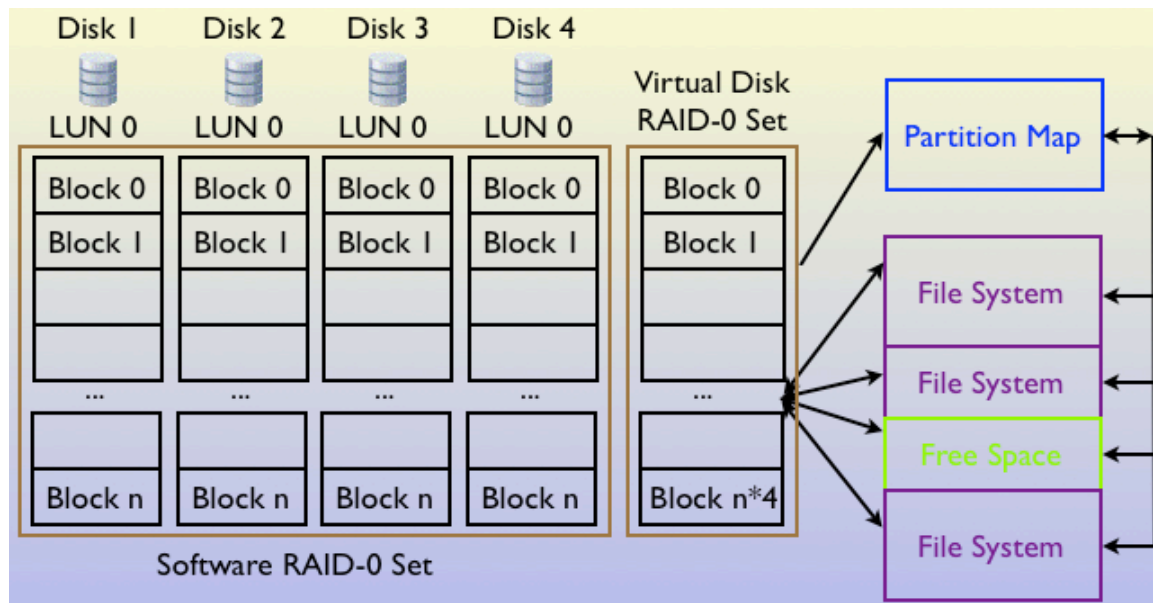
Disk 1 LUN 0

Disk 2 LUN 0

Disk 3 LUN 0

Disk 4 LUN 0

Virtual Disk RAID-0 Set

| Block 0 | Block 0 | Block 0 | Block 0 |
|---|---|---|---|
| Block 1 | Block 1 | Block 1 | Block 1 |
| | | | |
| | | | |
| ... | ... | ... | ... |
| | | | |
| Block n | Block n | Block n | Block n |

Software RAID-0 Set

| Block 0 |
|---|
| Block 1 |
| |
| |
| ... |
| |
| Block n*4 |

Partition Map

File System

File System

Free Space

File System